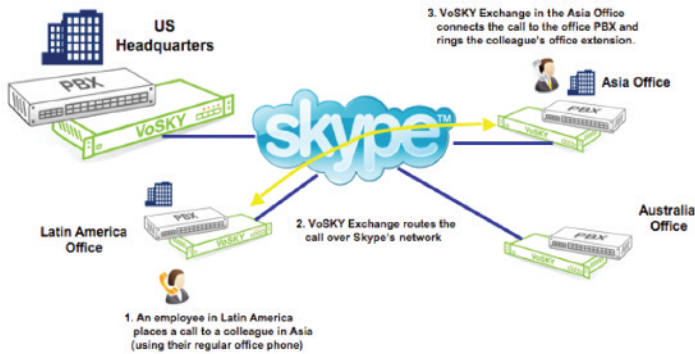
US Headquarters

PBX

VoSKY

3. VoSKY Exchange in the Asia Office connects the call to the office PBX and rings the colleague's office extension.

Asia Office

PBX

VoSKY

skype™

Latin America Office

PBX

VoSKY

2. VoSKY Exchange routes the call over Skype's network

Australia Office

PBX

VoSKY

1. An employee in Latin America places a call to a colleague in Asia (using their regular office phone)